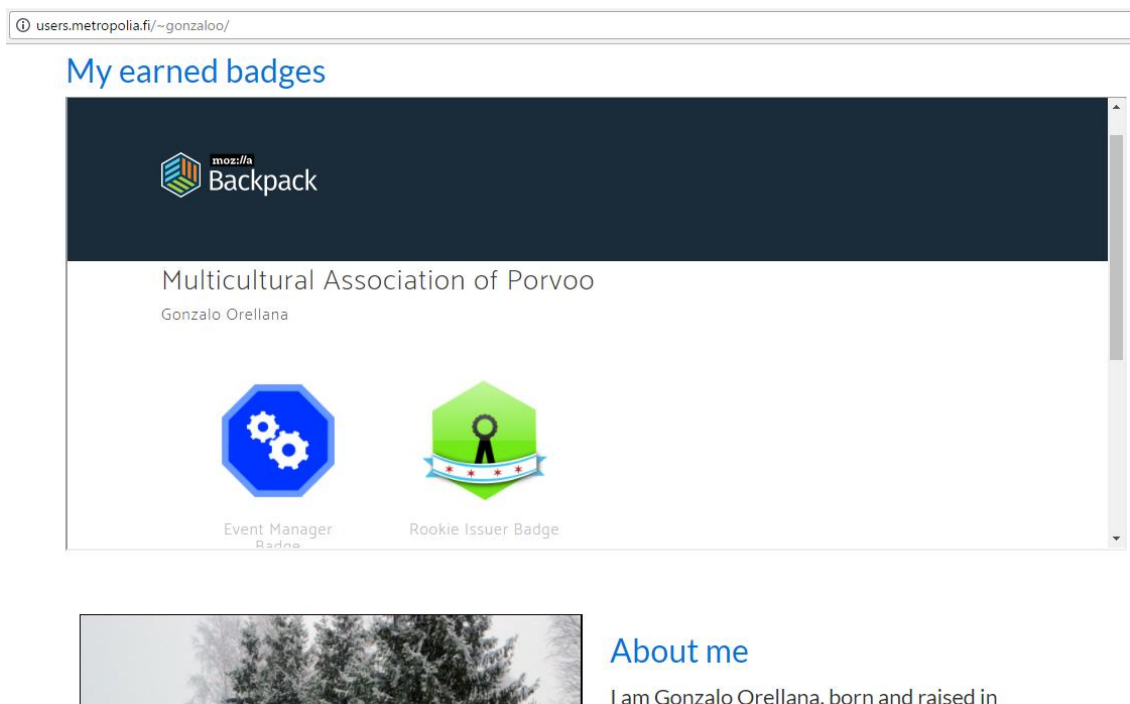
users.metropolia.fi/~gonzaloo/

My earned badges

moz://a Backpack

Multicultural Association of Porvoo

Gonzalo Orellana

Event Manager Badge

Rookie Issuer Badge

About me

I am Gonzalo Orellana, born and raised in